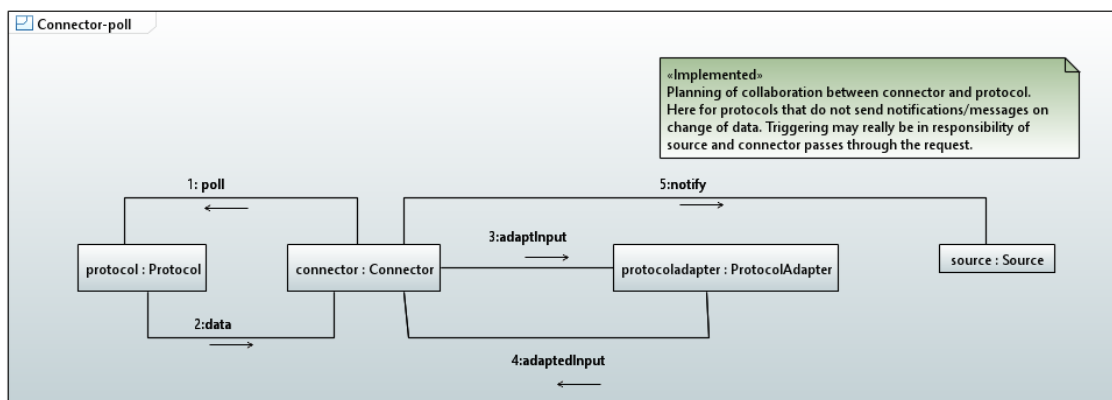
Connector-poll

«Implemented»
Planning of collaboration between connector and protocol. Here for protocols that do not send notifications/messages on change of data. Triggering may really be in responsibility of source and connector passes through the request.

1: poll

5:notify

3:adaptInput

protocol : Protocol

connector : Connector

protocoladapter : ProtocolAdapter

source : Source

2:data

4:adaptedInput